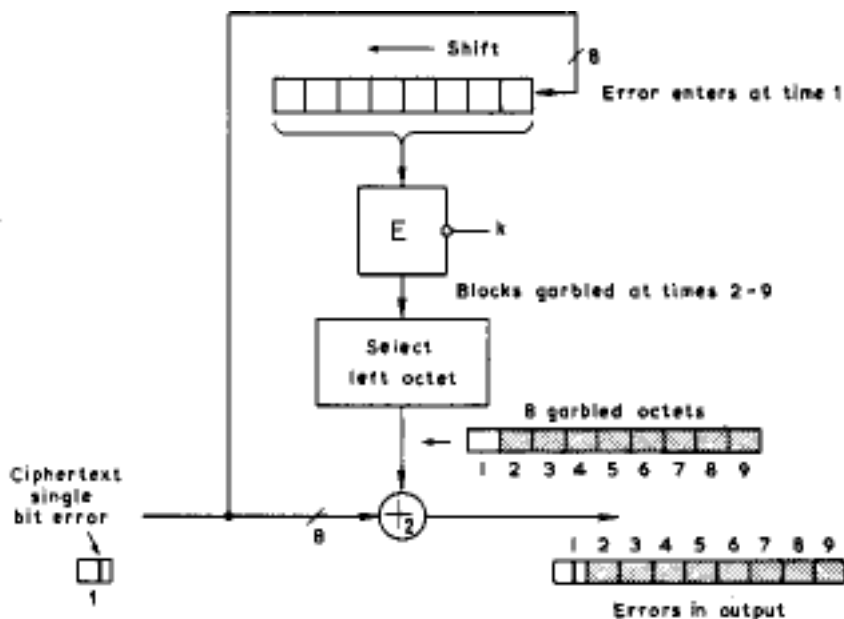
Shift

8

Error enters at time 1

E

k

Blocks garbled at times 2-9

Select left octet

8 garbled octets

1 2 3 4 5 6 7 8 9

Ciphertext single bit error

1

8

$+_2$

1 2 3 4 5 6 7 8 9

Errors in output